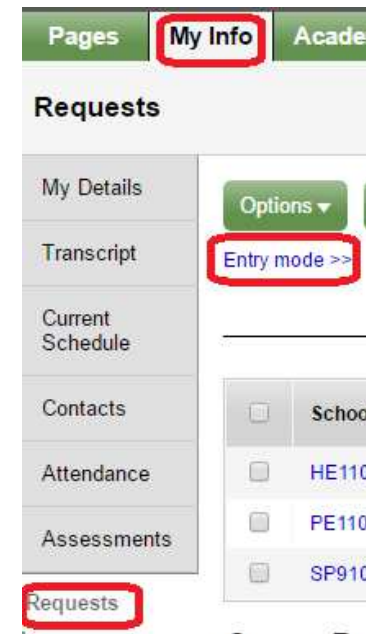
Pages | My Info | Acade

Requests

My Details

Transcript

Current Schedule

Contacts

Attendance

Assessments

Requests

Options ▾

Entry mode >>

| | Schoo |
|---|---|
| | HE110 |
| | PE110 |
| | SP910 |